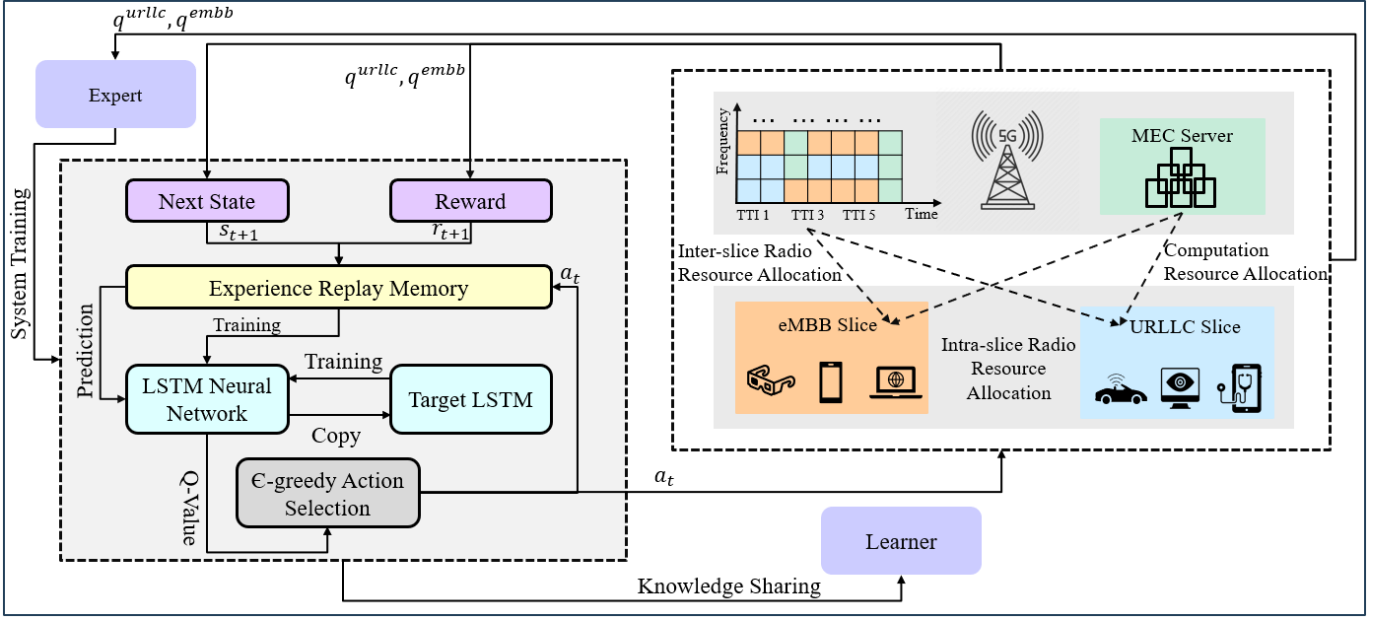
$q^{urllc}, q^{embb}$

Expert

$q^{urllc}, q^{embb}$

System Training

Next State

Reward

$s_{t+1}$

$r_{t+1}$

Experience Replay Memory

$a_t$

Prediction

Training

Training

LSTM Neural Network

Target LSTM

Copy

Q-Value

Є-greedy Action Selection

$a_t$

Learner

Knowledge Sharing

Frequency

. . .

. . .

. . .

. . .

TTI 1

TTI 3

TTI 5

Time

5G

MEC Server

Inter-slice Radio Resource Allocation

Computation Resource Allocation

eMBB Slice

Intra-slice Radio Resource Allocation

URLLC Slice